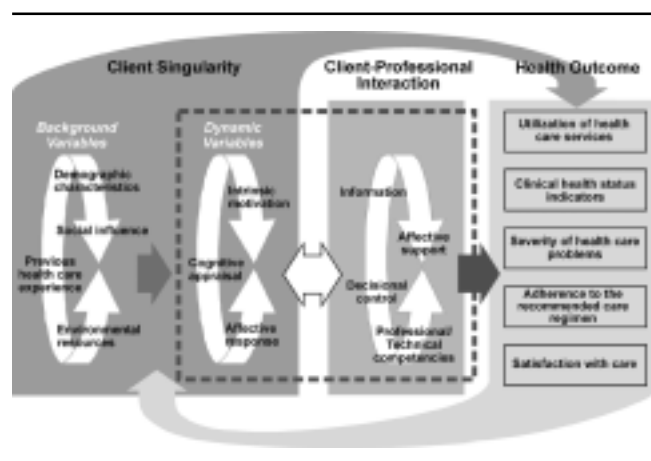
Client Singularity

Client-Professional Interaction

Health Outcome

Background Variables

Demographic characteristics

Social influence

Previous health care experience

Environmental resources

Dynamic Variables

Intrinsic motivation

Cognitive appraisal

Affective response

Information

Affective support

Decisional control

Professional/ Technical competencies

Utilization of health care services

Clinical health status indicators

Severity of health care problems

Adherence to the recommended care regimen

Satisfaction with care